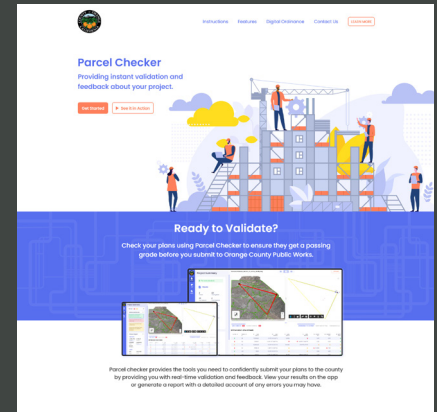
Instructions Features Digital Ordinance Contact Us LEARN MORE

Parcel Checker

Providing instant validation and feedback about your project.

Get Started See It in Action

Ready to Validate?

Check your plans using Parcel Checker to ensure they get a passing grade before you submit to Orange County Public Works.

Parcel checker provides the tools you need to confidently submit your plans to the county by providing you with real-time validation and feedback. View your results on the app or generate a report with a detailed account of any errors you may have.